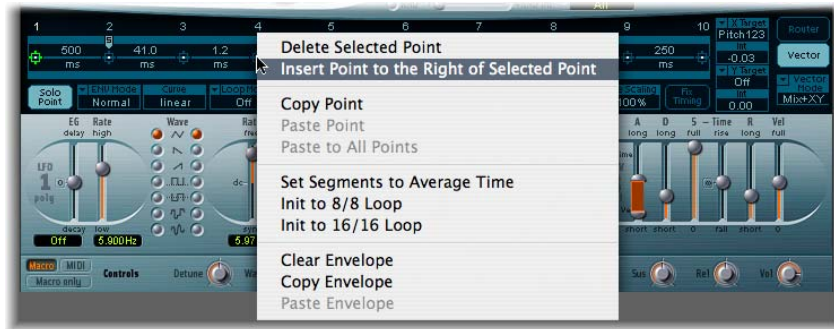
1 2 3 4 5 6 7 8 9 10

500 ms
41.0 ms
1.2
250 ms

X Target
Pitch123
Int
-0.03
Y Target
Off
Int
0.00

Router
Vector
Vector Mode
Mix+XY

Solo Point
ENV Mode
Normal
Curve
linear
Loop
Off
Scaling
100%
Fix Timing

Delete Selected Point
Insert Point to the Right of Selected Point

Copy Point
Paste Point
Paste to All Points

Set Segments to Average Time
Init to 8/8 Loop
Init to 16/16 Loop

Clear Envelope
Copy Envelope
Paste Envelope

EG
delay
Rate
high
Wave
LFO
1
poly
decay
low
Off
5.900Hz
5.97

A
long
D
long
S
full
Time
rise
R
long
Vel
full
short
short
0
fall
short
0

Macro
MIDI
Macro only
Controls
Detune
Sus
Rel
Vol